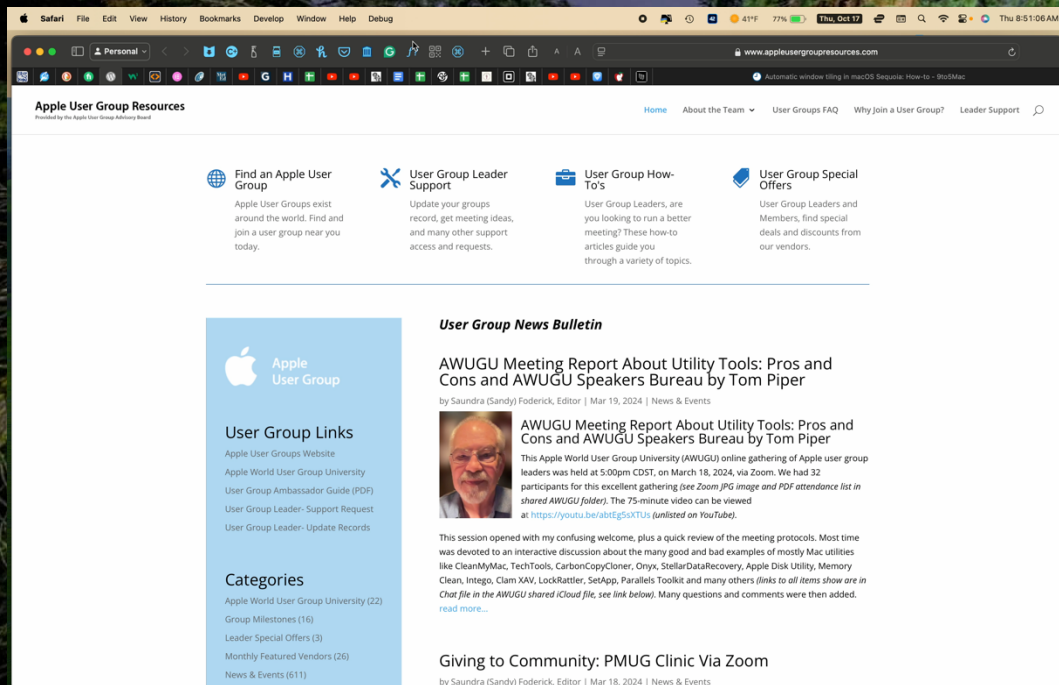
Safari File Edit View History Bookmarks Develop Window Help Debug

41°F 77% Thu, Oct 17 Thu 8:51:06 AM

Personal

www.appleusergroupresources.com

Automatic window tiling in macOS Sequoia: How-to - 9to5Mac

Apple User Group Resources
Provided by the Apple User Group Advisory Board

Home About the Team User Groups FAQ Why Join a User Group? Leader Support

Find an Apple User Group
Apple User Groups exist around the world. Find and join a user group near you today.

User Group Leader Support
Update your groups record, get meeting ideas, and many other support access and requests.

User Group How-To's
User Group Leaders, are you looking to run a better meeting? These how-to articles guide you through a variety of topics.

User Group Special Offers
User Group Leaders and Members, find special deals and discounts from our vendors.

Apple User Group

User Group Links
Apple User Groups Website
Apple World User Group University
User Group Ambassador Guide (PDF)
User Group Leader- Support Request
User Group Leader- Update Records

Categories
Apple World User Group University (22)
Group Milestones (16)
Leader Special Offers (3)
Monthly Featured Vendors (26)
News & Events (611)

User Group News Bulletin

AWUGU Meeting Report About Utility Tools: Pros and Cons and AWUGU Speakers Bureau by Tom Piper
by Saundra (Sandy) Foderick, Editor | Mar 19, 2024 | News & Events

AWUGU Meeting Report About Utility Tools: Pros and Cons and AWUGU Speakers Bureau by Tom Piper
This Apple World User Group University (AWUGU) online gathering of Apple user group leaders was held at 5:00pm CDST, on March 18, 2024, via Zoom. We had 32 participants for this excellent gathering (see Zoom JPG image and PDF attendance list in shared AWUGU folder). The 75-minute video can be viewed at https://youtu.be/abtEg5sXTUs (unlisted on YouTube).

This session opened with my confusing welcome, plus a quick review of the meeting protocols. Most time was devoted to an interactive discussion about the many good and bad examples of mostly Mac utilities like CleanMyMac, TechTools, CarbonCopyCloner, Onyx, StellarDataRecovery, Apple Disk Utility, Memory Clean, Intego, Clam XAV, LockRattler, SetApp, Parallels Toolkit and many others (links to all items show are in Chat file in the AWUGU shared iCloud file, see link below). Many questions and comments were then added. read more...

Giving to Community: PMUG Clinic Via Zoom
by Saundra (Sandy) Foderick, Editor | Mar 18, 2024 | News & Events